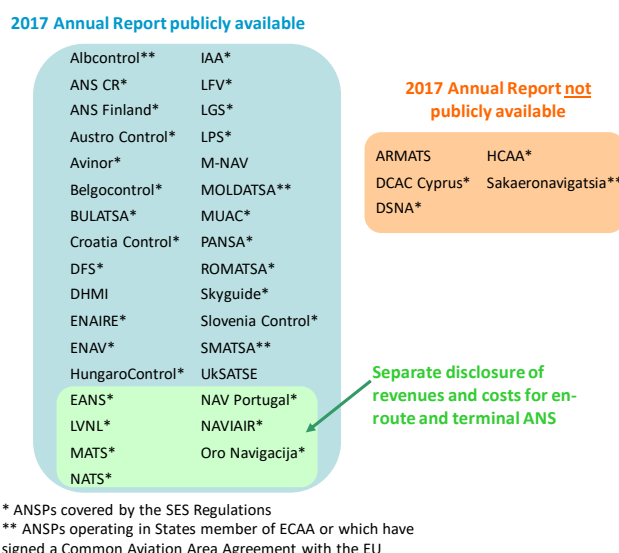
2017 Annual Report publicly available

Albcontrol** IAA*
ANS CR* LFV*
ANS Finland* LGS*
Austro Control* LPS*
Avinor* M-NAV
Belgocontrol* MOLDATSA**
BULATSA* MUAC*
Croatia Control* PANSA*
DFS* ROMATSA*
DHMI Skyguide*
ENAIRE* Slovenia Control*
ENAV* SMATSA**
HungaroControl* UkSATSE
EANS* NAV Portugal*
LVNL* NAVIAIR*
MATS* Oro Navigacija*
NATS*

2017 Annual Report not publicly available

ARMATS HCAA*
DCAC Cyprus* Sakaeronavigatsia**
DSNA*

Separate disclosure of revenues and costs for en-route and terminal ANS

* ANSPs covered by the SES Regulations
** ANSPs operating in States member of ECAA or which have signed a Common Aviation Area Agreement with the EU